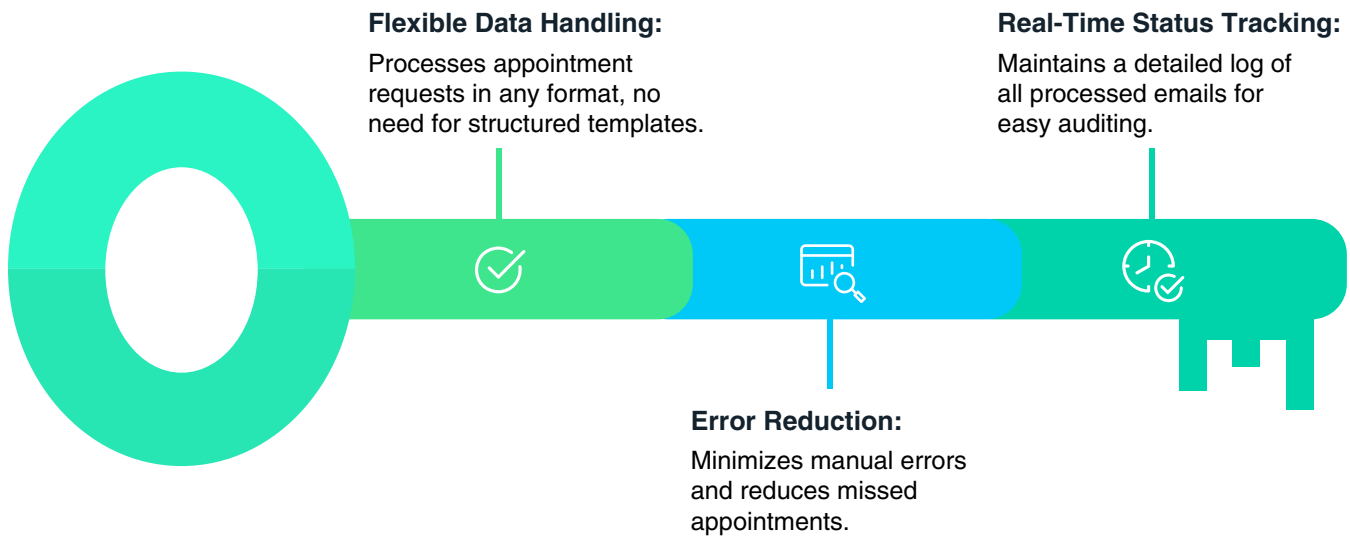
Flexible Data Handling:

Processes appointment requests in any format, no need for structured templates.

Real-Time Status Tracking:

Maintains a detailed log of all processed emails for easy auditing.

Error Reduction:

Minimizes manual errors and reduces missed appointments.